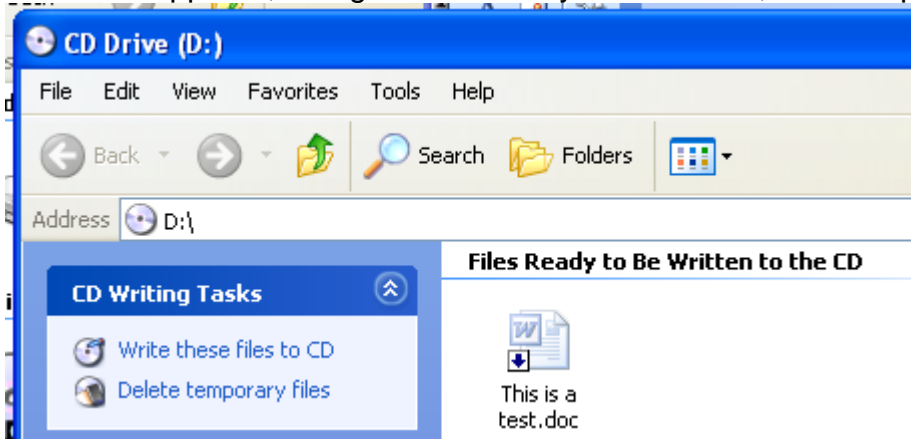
CD Drive (D:)

File Edit View Favorites Tools Help

Back Search Folders

Address D:\

Files Ready to Be Written to the CD

CD Writing Tasks

Write these files to CD

Delete temporary files

This is a test.doc